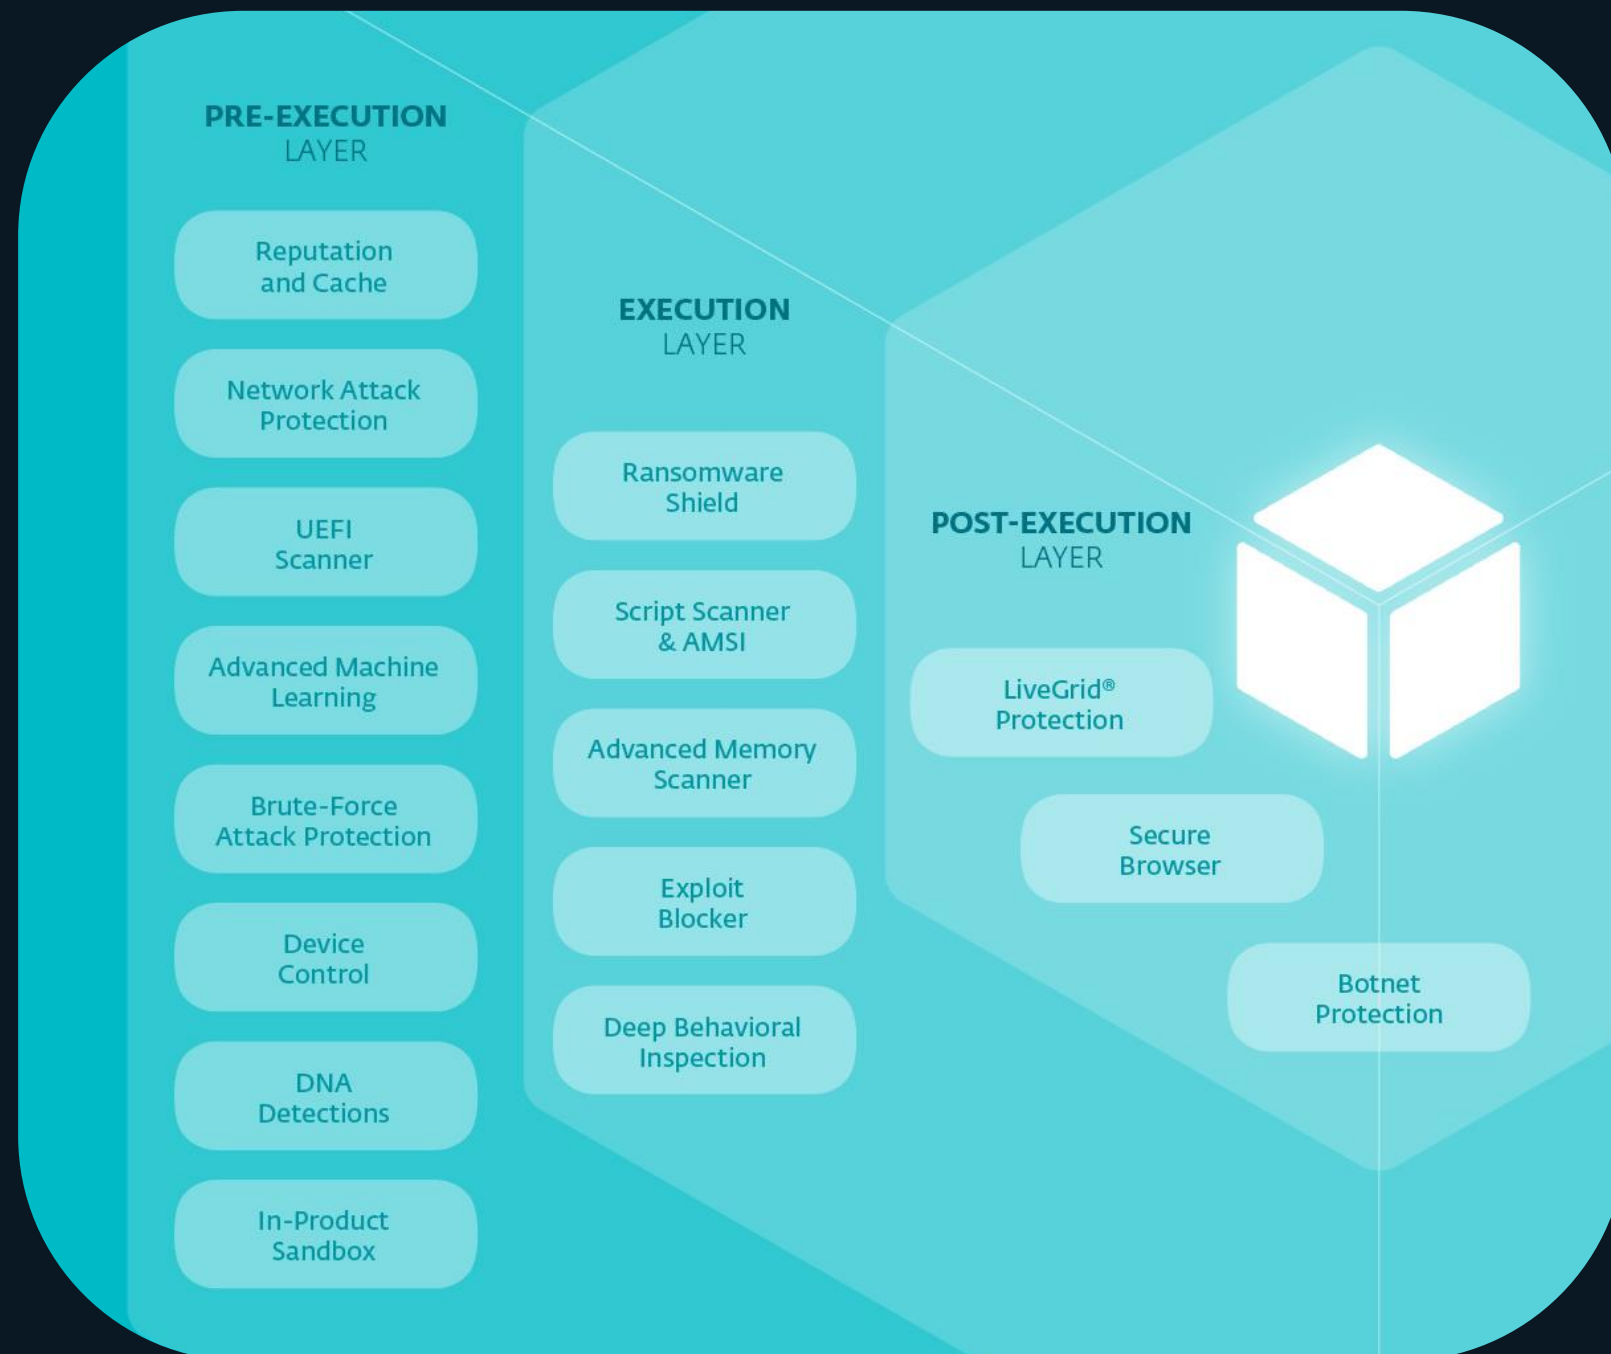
PRE-EXECUTION
LAYER

Reputation and Cache

Network Attack Protection

UEFI Scanner

Advanced Machine Learning

Brute-Force Attack Protection

Device Control

DNA Detections

In-Product Sandbox

EXECUTION
LAYER

Ransomware Shield

Script Scanner & AMSI

Advanced Memory Scanner

Exploit Blocker

Deep Behavioral Inspection

POST-EXECUTION
LAYER

LiveGrid® Protection

Secure Browser

Botnet Protection